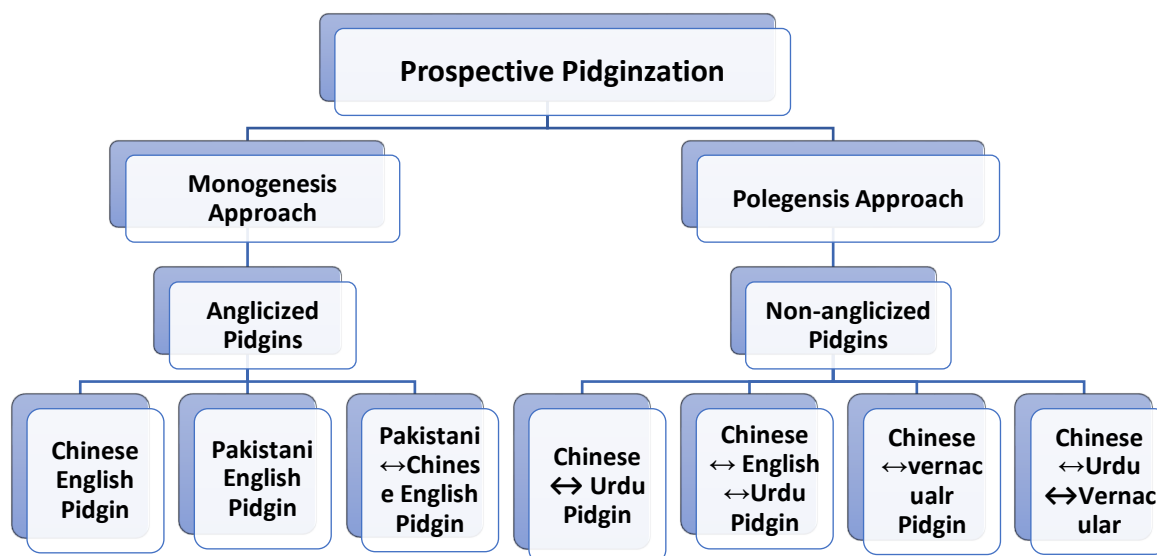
Prospective Pidginzation

Monogenesis Approach

Polegensis Approach

Anglicized Pidgins

Non-anglicized Pidgins

Chinese English Pidgin

Pakistani English Pidgin

Pakistani ↔Chinese English Pidgin

Chinese ↔ Urdu Pidgin

Chinese ↔ English ↔Urdu Pidgin

Chinese ↔vernacualr Pidgin

Chinese ↔Urdu ↔Vernacular